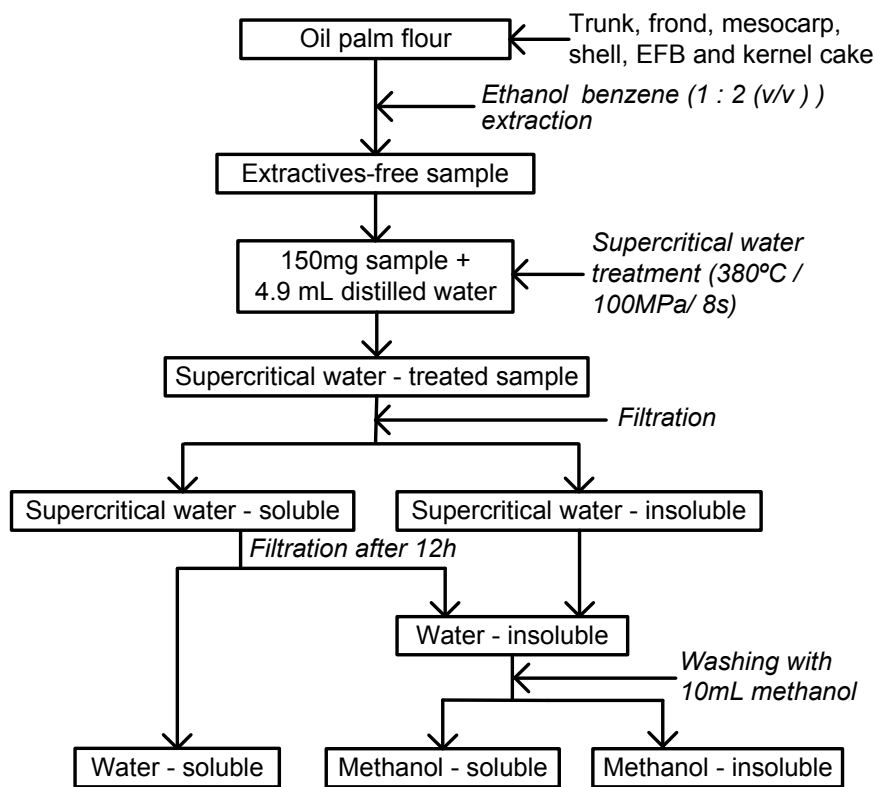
Oil palm flour

Trunk, frond, mesocarp, shell, EFB and kernel cake

Ethanol benzene (1 : 2 (v/v ) ) extraction

Extractives-free sample

150mg sample + 4.9 mL distilled water

Supercritical water treatment (380ºC / 100MPa/ 8s)

Supercritical water - treated sample

Filtration

Supercritical water - soluble

Supercritical water - insoluble

Filtration after 12h

Water - insoluble

Washing with 10mL methanol

Water - soluble

Methanol - soluble

Methanol - insoluble